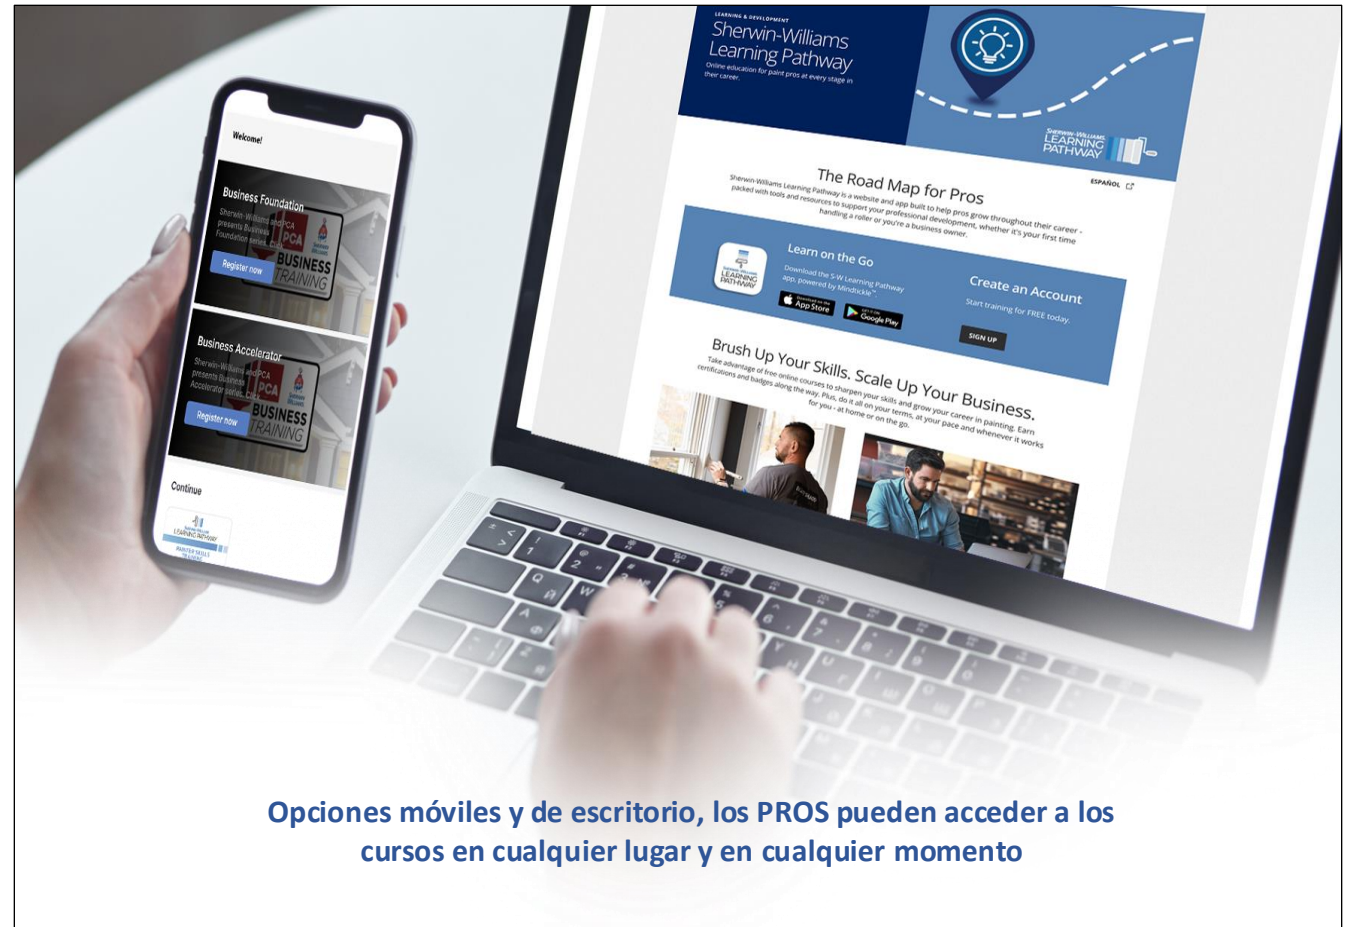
Welcome!

Business Foundation

Sherwin-Williams and PCA presents Business Foundation series. Click

PCA

BUSINESS TRAINING

Register now

Business Accelerator

Sherwin-Williams and PCA presents Business Accelerator series. Click

PCA

BUSINESS TRAINING

Register now

Continue

SHERWIN-WILLIAMS LEARNING PATHWAY

PAINTER SKILLS

LEARNING & DEVELOPMENT

Sherwin-Williams Learning Pathway

Online education for paint pros at every stage in their career.

SHERWIN-WILLIAMS LEARNING PATHWAY

ESPAÑOL

The Road Map for Pros

Sherwin-Williams Learning Pathway is a website and app built to help pros grow throughout their career - packed with tools and resources to support your professional development, whether it's your first time handling a roller or you're a business owner.

Learn on the Go

Download the S-W Learning Pathway app, powered by Mindtickle™.

SHERWIN-WILLIAMS LEARNING PATHWAY

App Store

Google Play

Create an Account

Start training for FREE today.

SIGN UP

Brush Up Your Skills. Scale Up Your Business.

Take advantage of free online courses to sharpen your skills and grow your career in painting. Earn certifications and badges along the way. Plus, do it all on your terms, at your pace and whenever it works for you - at home or on the go.

Opciones móviles y de escritorio, los PROS pueden acceder a los cursos en cualquier lugar y en cualquier momento